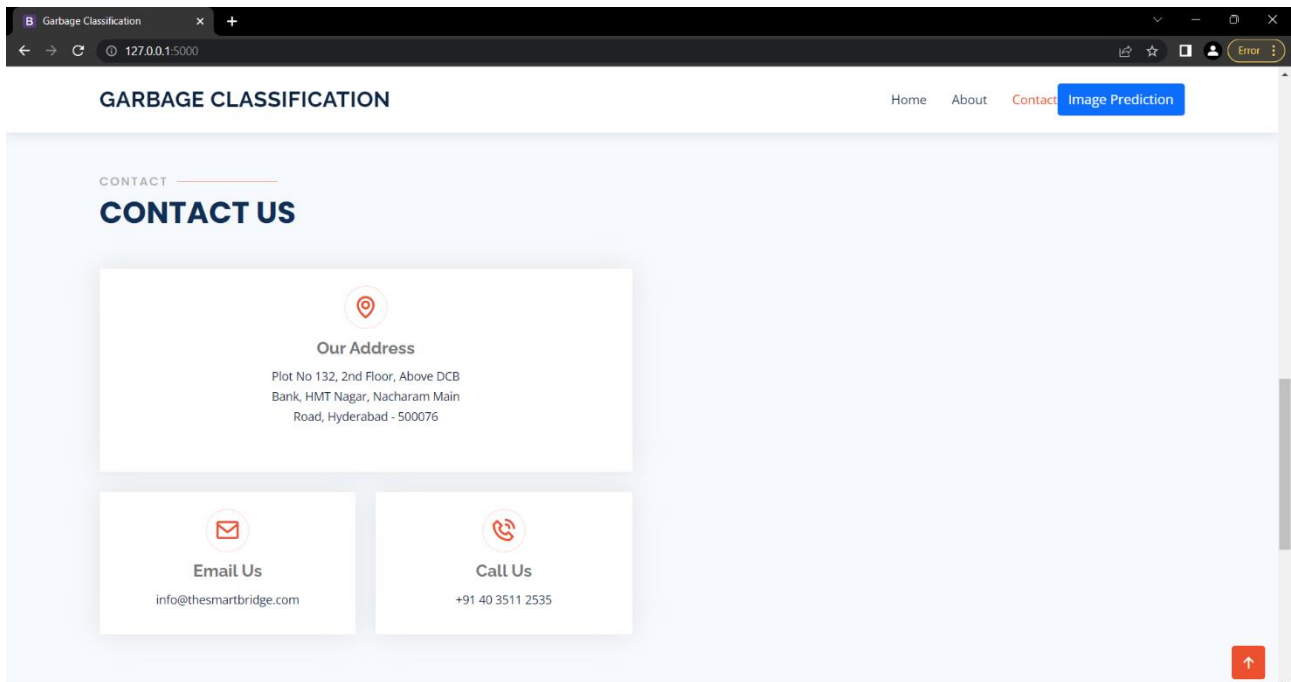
B Garbage Classification

127.0.0.1:5000

Error

GARBAGE CLASSIFICATION

Home About Contact Image Prediction

CONTACT

CONTACT US

Our Address

Plot No 132, 2nd Floor, Above DCB Bank, HMT Nagar, Nacharam Main Road, Hyderabad - 500076

Email Us

info@thesmartbridge.com

Call Us

+91 40 3511 2535